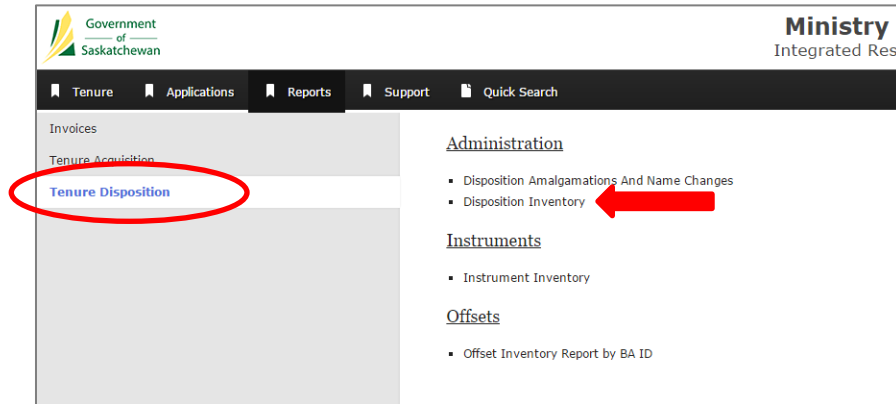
Government
— of —
Saskatchewan

Ministry
Integrated Res

Tenure Applications Reports Support Quick Search

Invoices
Tenure Acquisition
Tenure Disposition

Administration

- Disposition Amalgamations And Name Changes
- Disposition Inventory

Instruments

- Instrument Inventory

Offsets

- Offset Inventory Report by BA ID